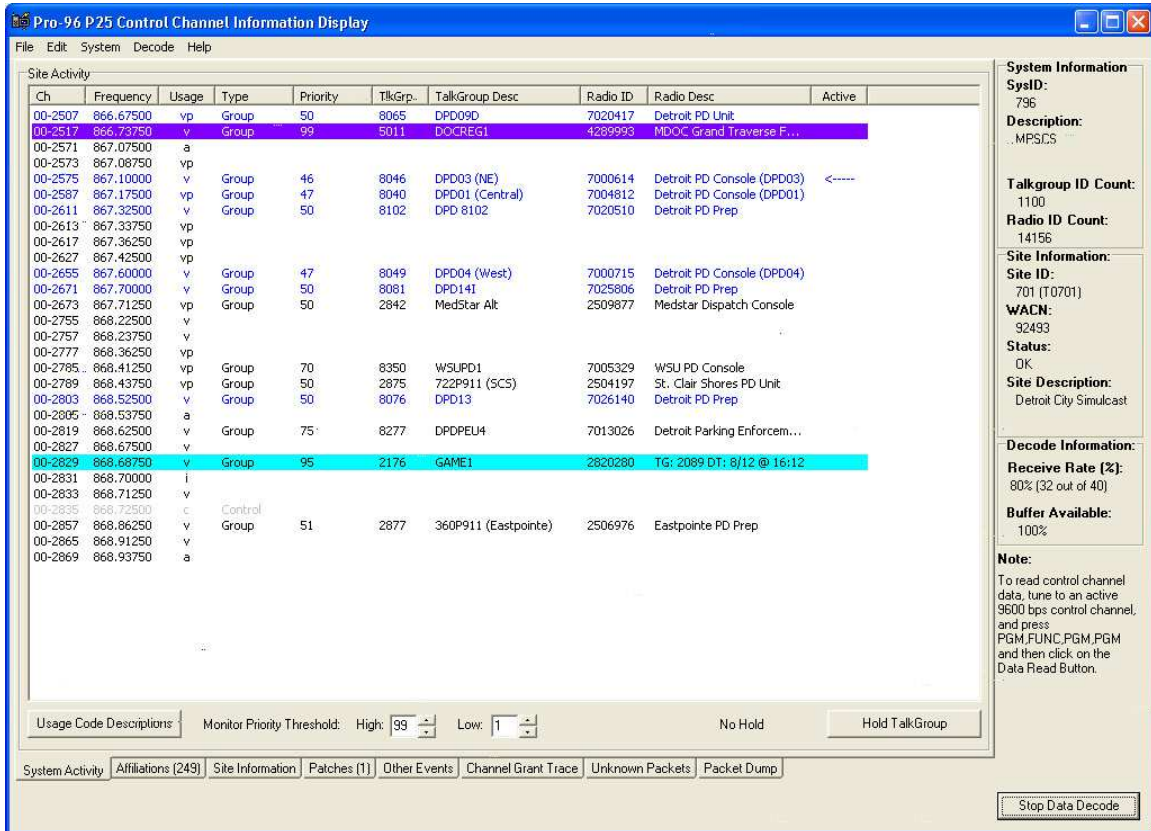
Pro-96 P25 Control Channel Information Display

File Edit System Decode Help

Site Activity

| Ch | Frequency | Usage | Type | Priority | TlkGrp. | TalkGroup Desc | Radio ID | Radio Desc | Active |
|---|---|---|---|---|---|---|---|---|---|
| 00-2507 | 866.67500 | vp | Group | 50 | 8065 | DPD09D | 7020417 | Detroit PD Unit | |
| 00-2517 | 866.73750 | v | Group | 99 | 5011 | DOCREG1 | 4289993 | MDOC Grand Traverse F... | |
| 00-2571 | 867.07500 | a | | | | | | | |
| 00-2573 | 867.08750 | vp | | | | | | | |
| 00-2575 | 867.10000 | v | Group | 46 | 8046 | DPD03 (NE) | 7000614 | Detroit PD Console (DPD03) | <----- |
| 00-2587 | 867.17500 | vp | Group | 47 | 8040 | DPD01 (Central) | 7004812 | Detroit PD Console (DPD01) | |
| 00-2611 | 867.32500 | v | Group | 50 | 8102 | DPD 8102 | 7020510 | Detroit PD Prep | |
| 00-2613 | 867.33750 | vp | | | | | | | |
| 00-2617 | 867.36250 | vp | | | | | | | |
| 00-2627 | 867.42500 | vp | | | | | | | |
| 00-2655 | 867.60000 | v | Group | 47 | 8049 | DPD04 (West) | 7000715 | Detroit PD Console (DPD04) | |
| 00-2671 | 867.70000 | v | Group | 50 | 8081 | DPD14I | 7025806 | Detroit PD Prep | |
| 00-2673 | 867.71250 | vp | Group | 50 | 2842 | MedStar Alt | 2509877 | Medstar Dispatch Console | |
| 00-2755 | 868.22500 | v | | | | | | | |
| 00-2757 | 868.23750 | v | | | | | | | |
| 00-2777 | 868.36250 | vp | | | | | | | |
| 00-2785 | 868.41250 | vp | Group | 70 | 8350 | WSUPD1 | 7005329 | WSU PD Console | |
| 00-2789 | 868.43750 | vp | Group | 50 | 2875 | 722P911 (SCS) | 2504197 | St. Clair Shores PD Unit | |
| 00-2803 | 868.52500 | v | Group | 50 | 8076 | DPD13 | 7026140 | Detroit PD Prep | |
| 00-2805 | 868.53750 | a | | | | | | | |
| 00-2819 | 868.62500 | v | Group | 75 | 8277 | DPDPEU4 | 7013026 | Detroit Parking Enforcem... | |
| 00-2827 | 868.67500 | v | | | | | | | |
| 00-2829 | 868.68750 | v | Group | 95 | 2176 | GAME1 | 2820280 | TG: 2089 DT: 8/12 @ 16:12 | |
| 00-2831 | 868.70000 | i | | | | | | | |
| 00-2833 | 868.71250 | v | | | | | | | |
| 00-2835 | 868.72500 | c | Control | | | | | | |
| 00-2857 | 868.86250 | v | Group | 51 | 2877 | 360P911 (Eastpointe) | 2506976 | Eastpointe PD Prep | |
| 00-2865 | 868.91250 | v | | | | | | | |
| 00-2869 | 868.93750 | a | | | | | | | |

Usage Code Descriptions Monitor Priority Threshold: High: 99 Low: 1 No Hold Hold TalkGroup

System Activity | Affiliations (249) | Site Information | Patches (1) | Other Events | Channel Grant Trace | Unknown Packets | Packet Dump

System Information
SysID:
796
Description:
MPSCS
Talkgroup ID Count:
1100
Radio ID Count:
14156
Site Information:
Site ID:
701 (T0701)
WACN:
92493
Status:
OK
Site Description:
Detroit City Simulcast

Decode Information:
Receive Rate (%):
80% (32 out of 40)
Buffer Available:
100%

Note:
To read control channel data, tune to an active 9600 bps control channel, and press PGM,FUNC,PGM,PGM and then click on the Data Read Button.

Stop Data Decode